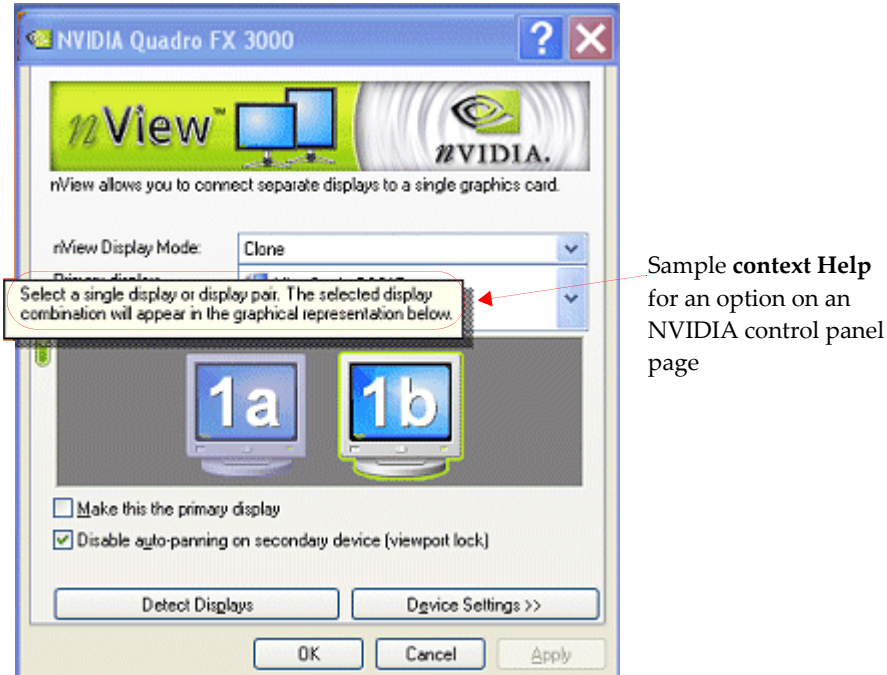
NVIDIA Quadro FX 3000

?

nView™

nVIDIA.

nView allows you to connect separate displays to a single graphics card.

nView Display Mode:

Clone

Primary display

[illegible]

Select a single display or display pair. The selected display combination will appear in the graphical representation below.

1a

1b

Make this the primary display

Disable auto-panning on secondary device (viewport lock)

Detect Displays

Device Settings >>

OK

Cancel

Apply

Sample **context Help** for an option on an NVIDIA control panel page